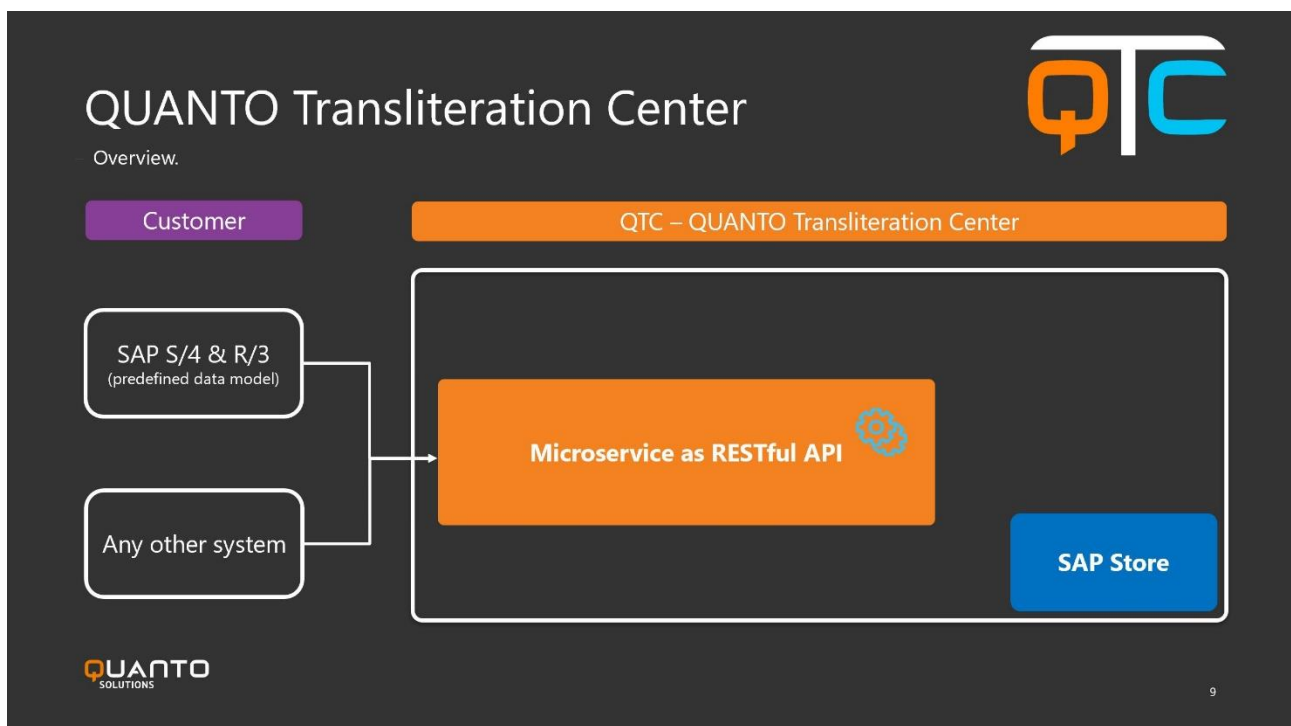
QUANTO Transliteration Center

– Overview.

QTC

Customer

QTC – QUANTO Transliteration Center

SAP S/4 & R/3
(predefined data model)

Any other system

Microservice as RESTful API

SAP Store

QUANTO
SOLUTIONS

9